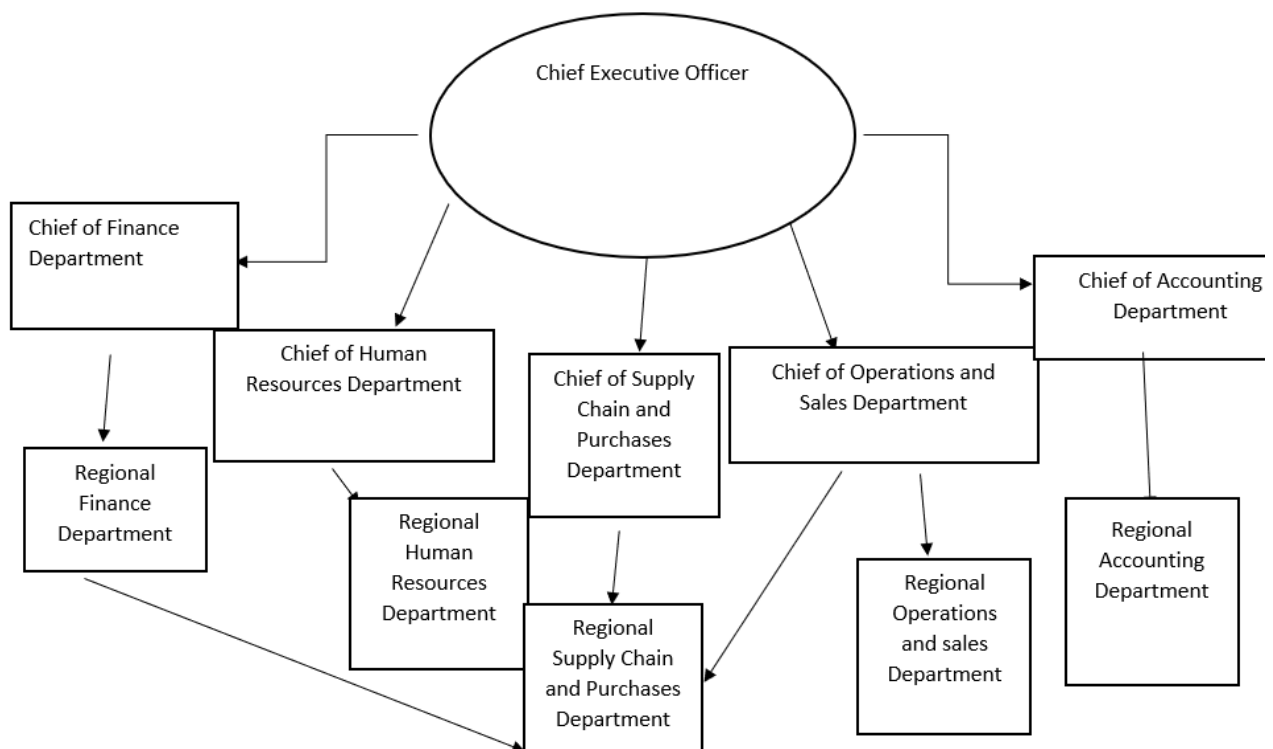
Chief Executive Officer

Chief of Finance Department

Chief of Human Resources Department

Chief of Supply Chain and Purchases Department

Chief of Operations and Sales Department

Chief of Accounting Department

Regional Finance Department

Regional Human Resources Department

Regional Supply Chain and Purchases Department

Regional Operations and sales Department

Regional Accounting Department